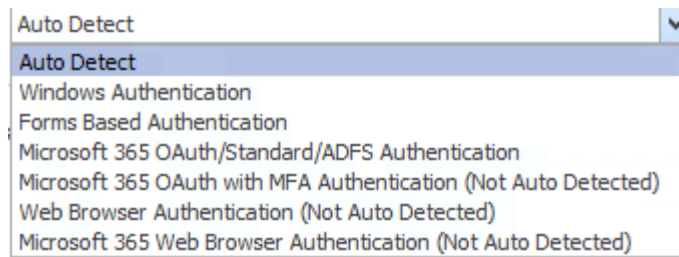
Auto Detect

Auto Detect
Windows Authentication
Forms Based Authentication
Microsoft 365 OAuth/Standard/ADFS Authentication
Microsoft 365 OAuth with MFA Authentication (Not Auto Detected)
Web Browser Authentication (Not Auto Detected)
Microsoft 365 Web Browser Authentication (Not Auto Detected)